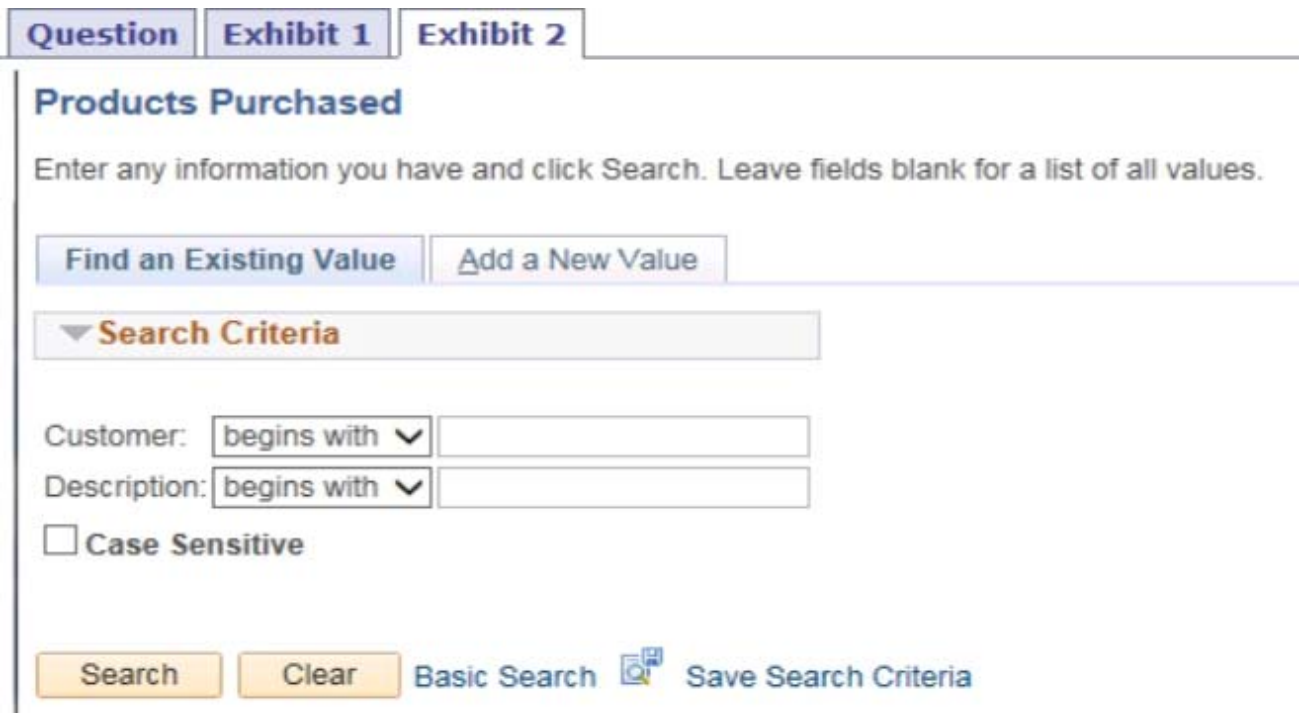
Question | Exhibit 1 | Exhibit 2

Products Purchased

Enter any information you have and click Search. Leave fields blank for a list of all values.

Find an Existing Value | Add a New Value

Search Criteria

Customer: begins with
Description: begins with
Case Sensitive

Search | Clear | Basic Search | Save Search Criteria